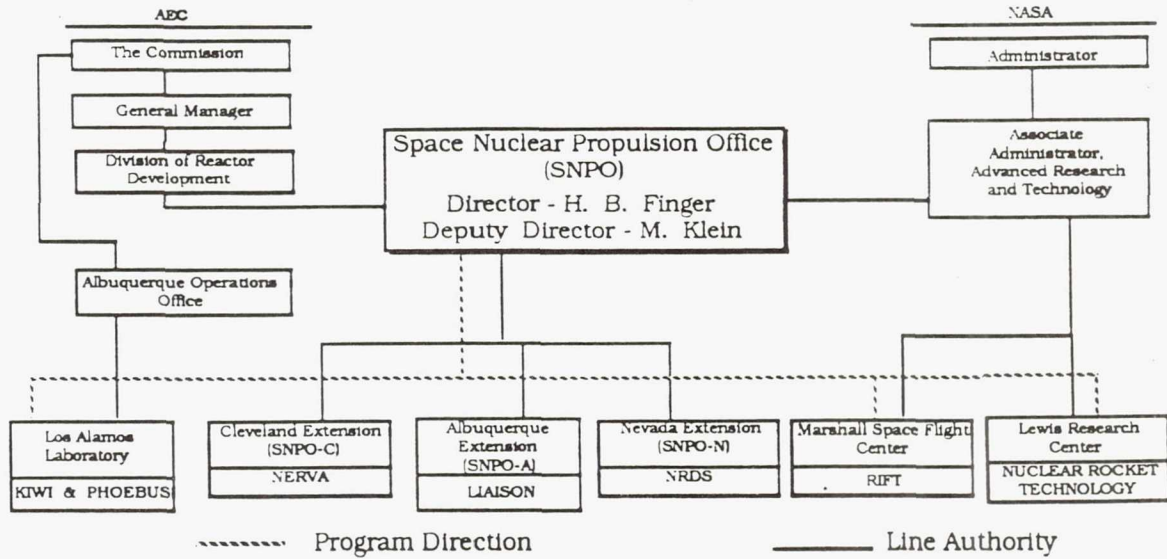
AEC

The Commission

General Manager

Division of Reactor Development

Albuquerque Operations Office

Space Nuclear Propulsion Office (SNPO)

Director - H. B. Finger

Deputy Director - M. Klein

NASA

Administrator

Associate Administrator, Advanced Research and Technology

Los Alamos Laboratory

KIWI & PHOEBUS

Cleveland Extension (SNPO-C)

NERVA

Albuquerque Extension (SNPO-A)

LIAISON

Nevada Extension (SNPO-N)

NRDS

Marshall Space Flight Center

RIFT

Lewis Research Center

NUCLEAR ROCKET TECHNOLOGY

Program Direction

Line Authority